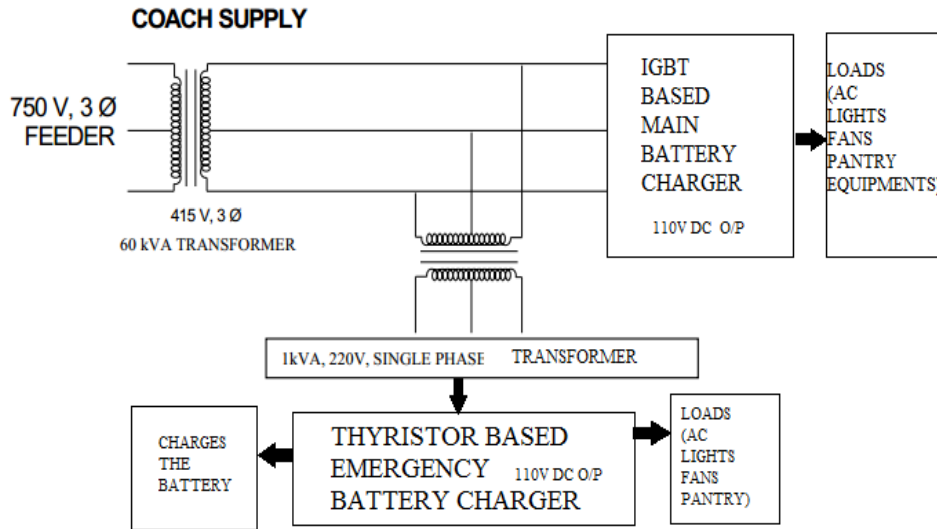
COACH SUPPLY

750 V, 3 Ø
FEEDER

415 V, 3 Ø
60 kVA TRANSFORMER

IGBT
BASED
MAIN
BATTERY
CHARGER

110V DC O/P

LOADS
(AC
LIGHTS
FANS
PANTRY
EQUIPMENTS)

1kVA, 220V, SINGLE PHASE TRANSFORMER

CHARGES
THE
BATTERY

THYRISTOR BASED
EMERGENCY
BATTERY CHARGER
110V DC O/P

LOADS
(AC
LIGHTS
FANS
PANTRY)